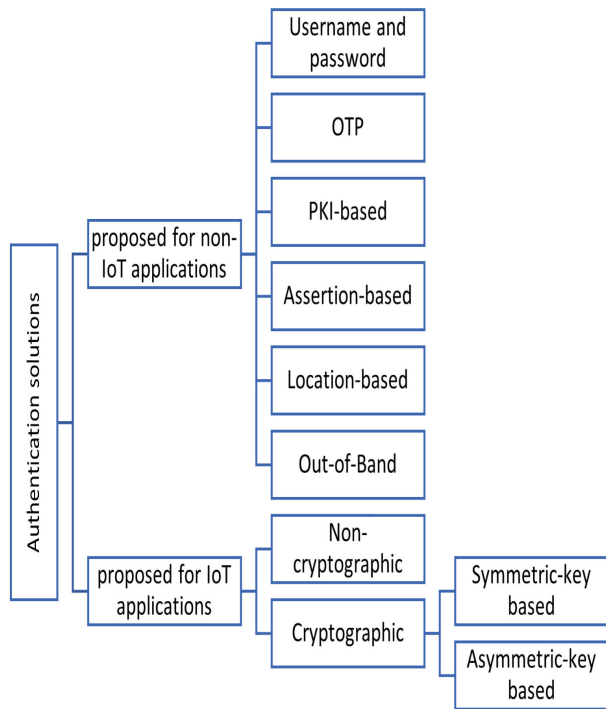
Authentication solutions

proposed for non-IoT applications

Username and password

OTP

PKI-based

Assertion-based

Location-based

Out-of-Band

proposed for IoT applications

Non-cryptographic

Cryptographic

Symmetric-key based

Asymmetric-key based